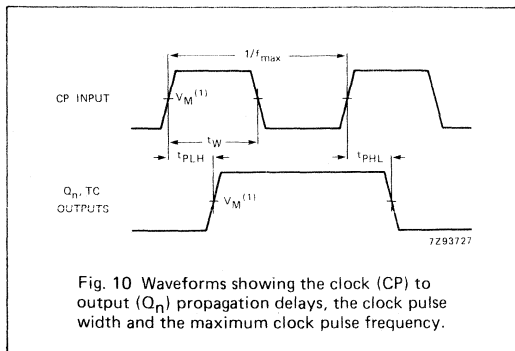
$1/f_{max}$

CP INPUT

$V_M^{(1)}$

$t_W$

$t_{PLH}$

$t_{PHL}$

$Q_n$, TC OUTPUTS

$V_M^{(1)}$

7Z93727

Fig. 10 Waveforms showing the clock (CP) to output ($Q_n$) propagation delays, the clock pulse width and the maximum clock pulse frequency.